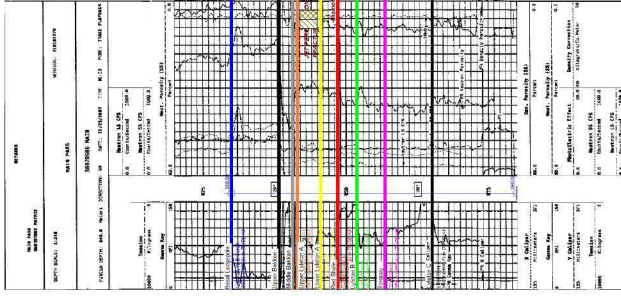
MAIN PASS

SUBTROUGH MAIN

Tension
Kilograms

Gamma Ray
API

X Caliper
Millimeters

Y Caliper
Millimeters

Neut. Porosity (SS)
Percent

Den. Porosity (SS)
Percent

Neutron LS CPS
Counts/second

Photoelectric Effect
b/e

Density Correction
Kilograms/cu.Meter

WINDOW: ELECTRIC

DEPTH SCALE: 1:240

INDEX: TRACE PLAYBACK

925

950

975

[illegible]